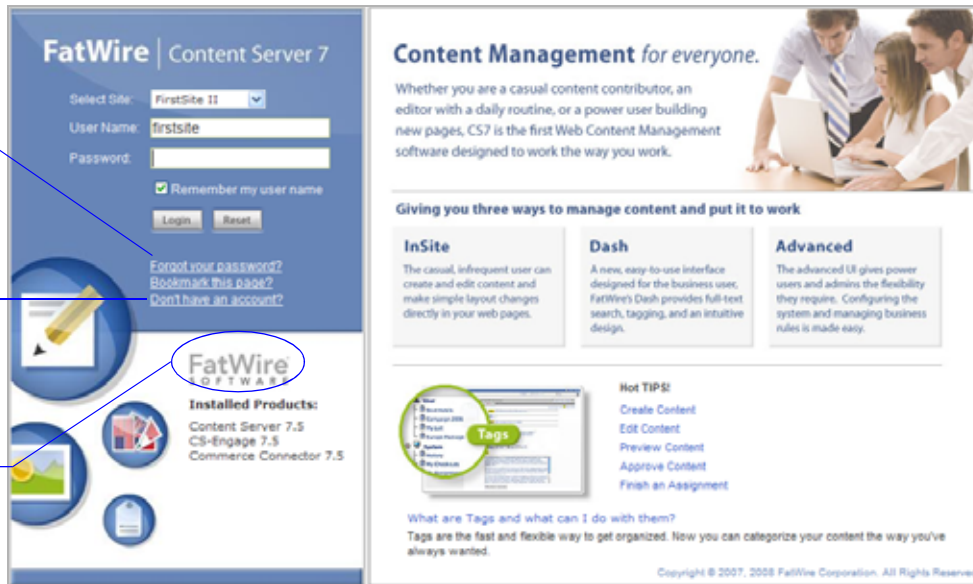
FatWire | Content Server 7

Select Site: FirstSite II
User Name: firstsite
Password:
Remember my user name
Login Reset

Forgot your password?
Bookmark this page?
Don't have an account?

FatWire SOFTWARE

Installed Products:
Content Server 7.5
CS-Engage 7.5
Commerce Connector 7.5

Content Management for everyone.

Whether you are a casual content contributor, an editor with a daily routine, or a power user building new pages, CS7 is the first Web Content Management software designed to work the way you work.

Giving you three ways to manage content and put it to work

InSite
The casual, infrequent user can create and edit content and make simple layout changes directly in your web pages.

Dash
A new, easy-to-use interface designed for the business user, FatWire's Dash provides full-text search, tagging, and an intuitive design.

Advanced
The advanced UI gives power users and admins the flexibility they require. Configuring the system and managing business rules is made easy.

Tags

Hot TIPS!
Create Content
Edit Content
Preview Content
Approve Content
Finish an Assignment

What are Tags and what can I do with them?
Tags are the fast and flexible way to get organized. Now you can categorize your content the way you've always wanted.

Copyright © 2007, 2008 FatWire Corporation. All Rights Reserve